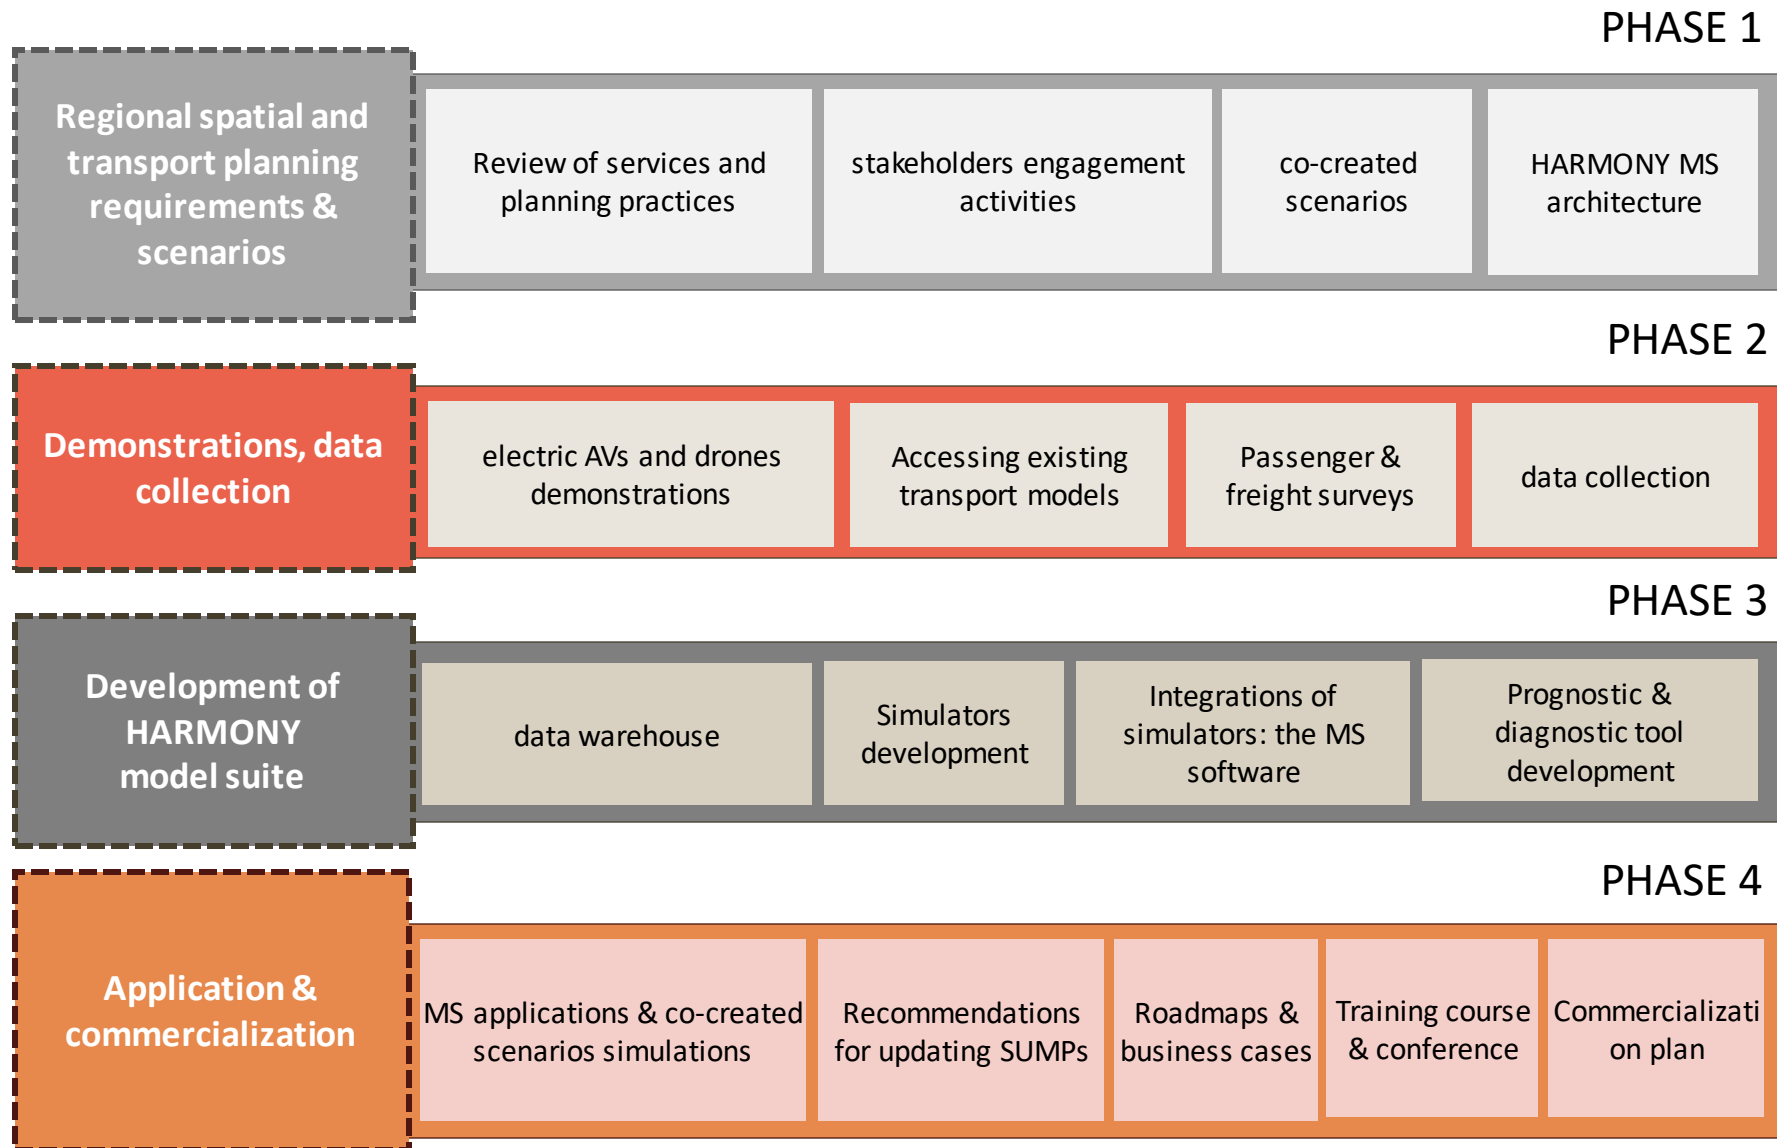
PHASE 1

Regional spatial and transport planning requirements & scenarios

Review of services and planning practices

stakeholders engagement activities

co-created scenarios

HARMONY MS architecture

PHASE 2

Demonstrations, data collection

electric AVs and drones demonstrations

Accessing existing transport models

Passenger & freight surveys

data collection

PHASE 3

Development of HARMONY model suite

data warehouse

Simulators development

Integrations of simulators: the MS software

Prognostic & diagnostic tool development

PHASE 4

Application & commercialization

MS applications & co-created scenarios simulations

Recommendations for updating SUMPs

Roadmaps & business cases

Training course & conference

Commercializati on plan